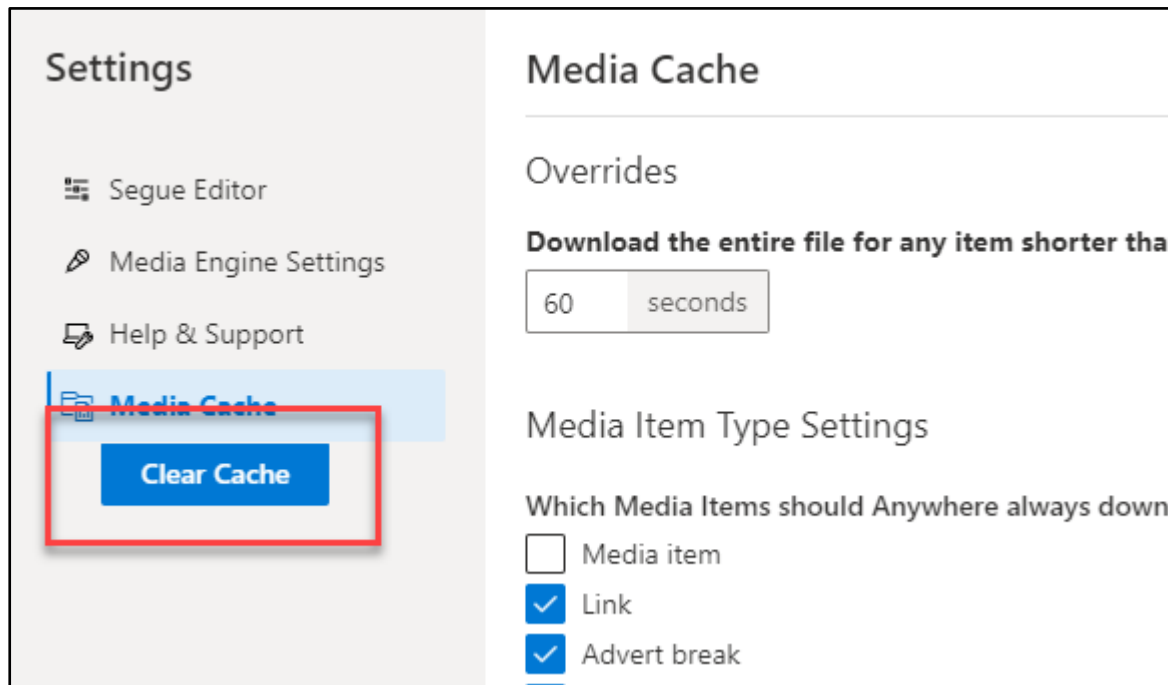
Settings

Segue Editor

Media Engine Settings

Help & Support

Media Cache

Clear Cache

Media Cache

Overrides

Download the entire file for any item shorter tha

60 seconds

Media Item Type Settings

Which Media Items should Anywhere always down

Media item

Link

Advert break